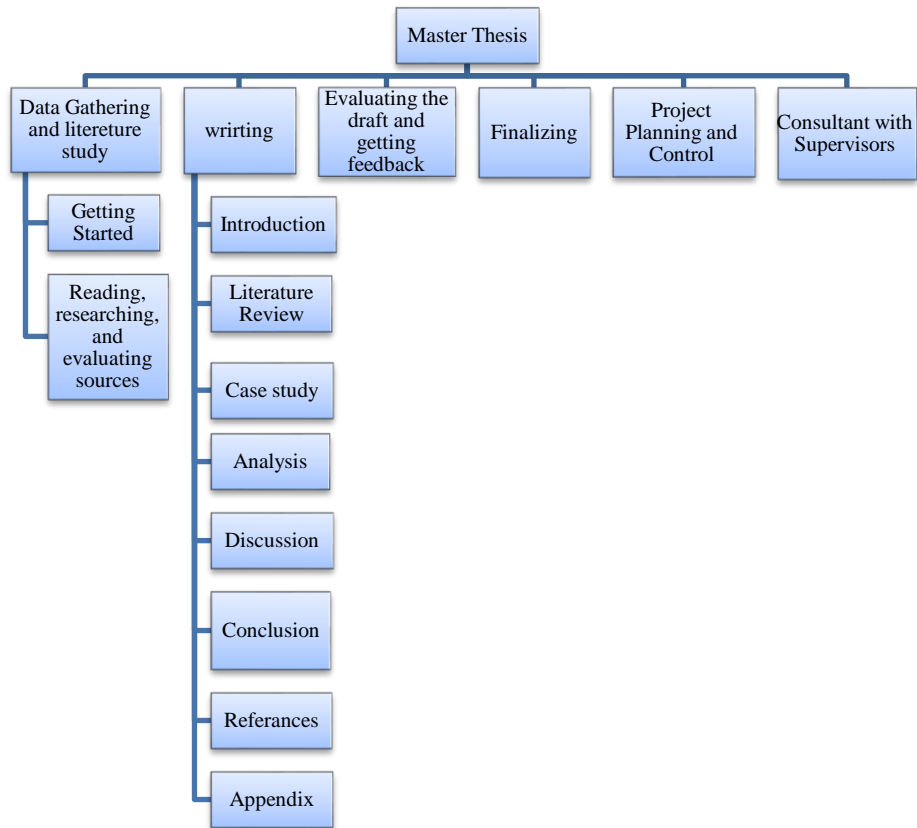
Master Thesis

Data Gathering and litereture study

Getting Started

Reading, researching, and evaluating sources

wrirting

Introduction

Literature Review

Case study

Analysis

Discussion

Conclusion

Referances

Appendix

Evaluating the draft and getting feedback

Finalizing

Project Planning and Control

Consultant with Supervisors